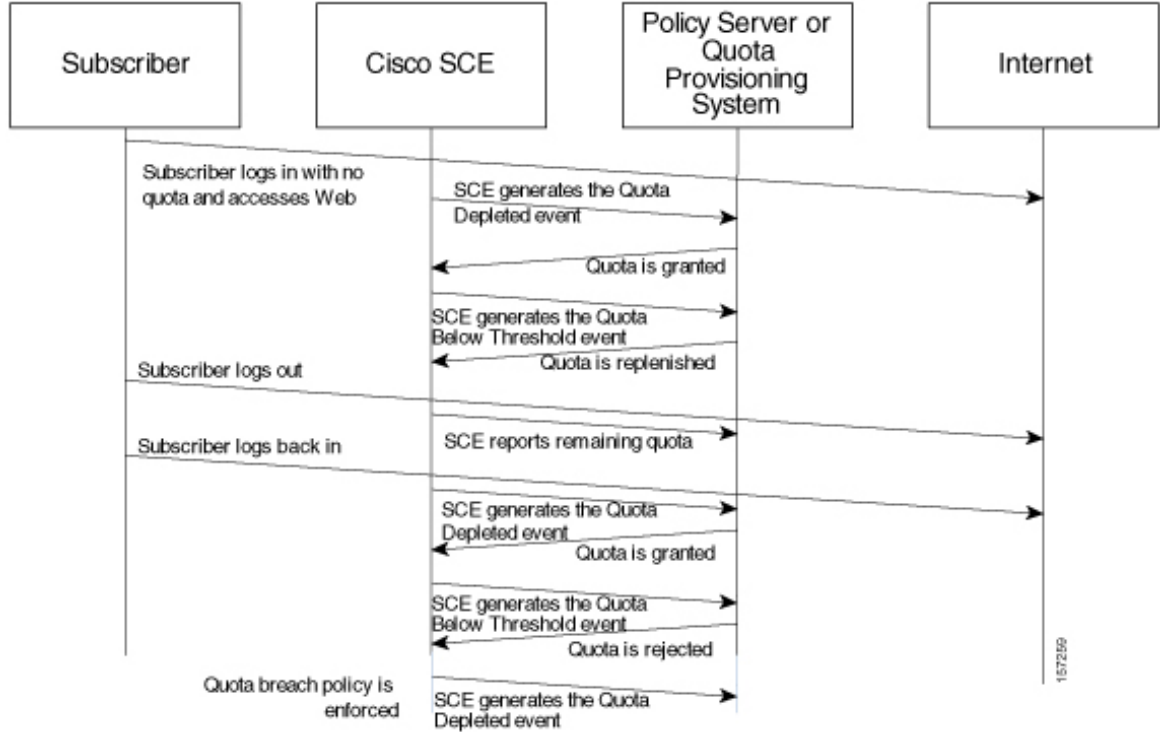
Subscriber

Cisco SCE

Policy Server or Quota Provisioning System

Internet

Subscriber logs in with no quota and accesses Web

SCE generates the Quota Depleted event

Quota is granted

SCE generates the Quota Below Threshold event

Quota is replenished

Subscriber logs out

SCE reports remaining quota

Subscriber logs back in

SCE generates the Quota Depleted event

Quota is granted

SCE generates the Quota Below Threshold event

Quota is rejected

Quota breach policy is enforced

SCE generates the Quota Depleted event

157259